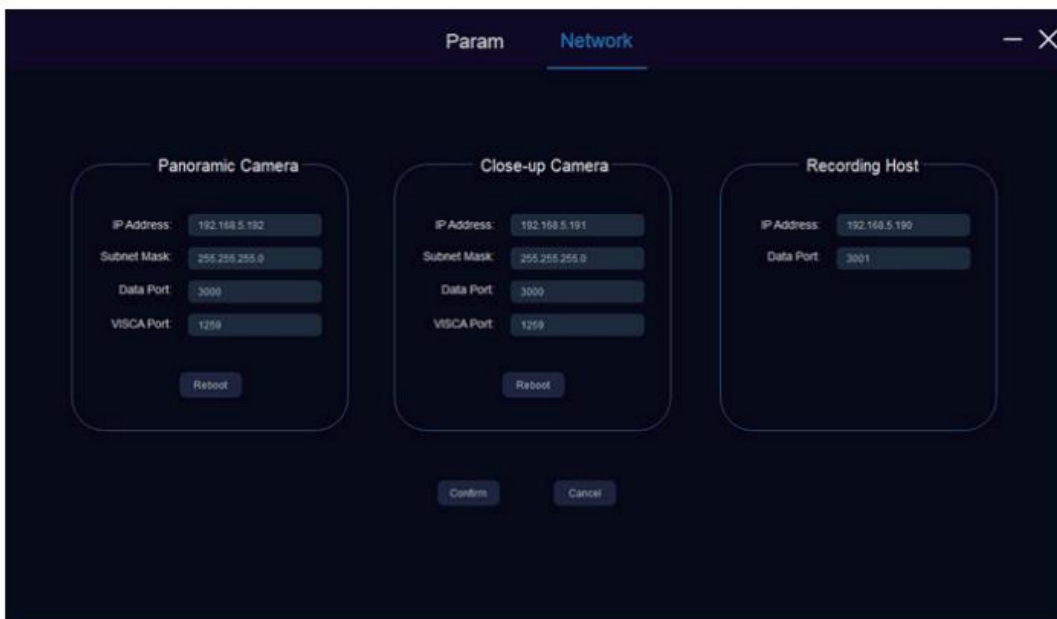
Param Network

Panoramic Camera

IP Address: 192.168.5.192
Subnet Mask: 255.255.255.0
Data Port: 3000
VISCA Port: 1259

Reboot

Close-up Camera

IP Address: 192.168.5.191
Subnet Mask: 255.255.255.0
Data Port: 3000
VISCA Port: 1259

Reboot

Recording Host

IP Address: 192.168.5.190
Data Port: 3001

Confirm Cancel